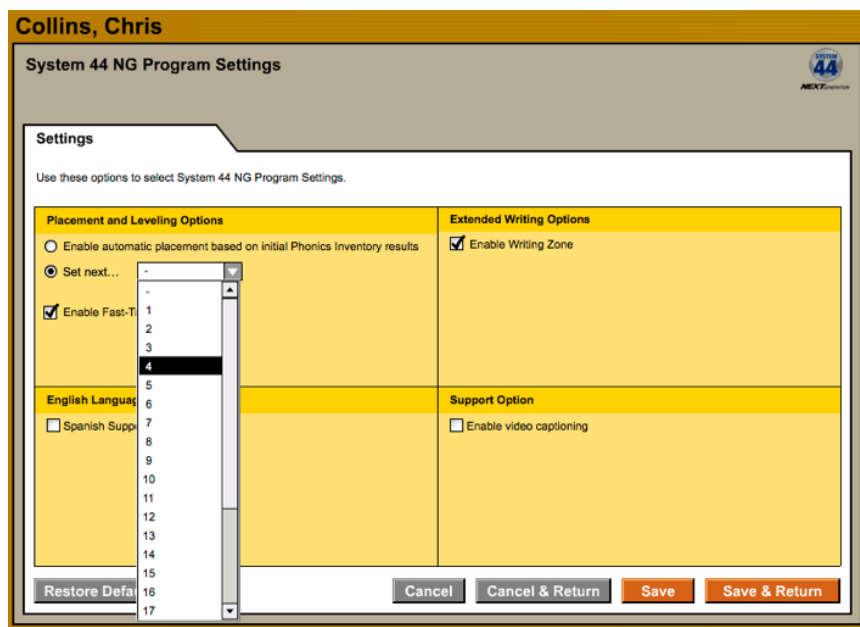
Collins, Chris

System 44 NG Program Settings

SYSTEM 44 NEXT GENERATION

Settings

Use these options to select System 44 NG Program Settings.

Placement and Leveling Options

Enable automatic placement based on initial Phonics Inventory results

Set next... -

-
1
2
3
4
5
6
7
8
9
10
11
12
13
14
15
16
17

Enable Fast-T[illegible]

Extended Writing Options

Enable Writing Zone

English Languag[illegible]

Spanish Suppo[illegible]

Support Option

Enable video captioning

Restore Defa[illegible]

Cancel

Cancel & Return

Save

Save & Return